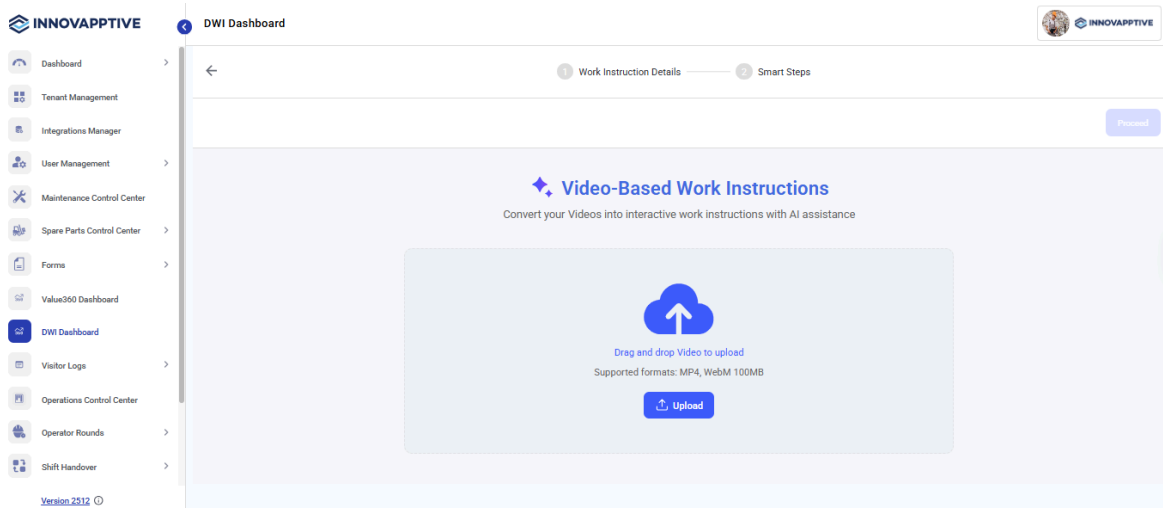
INNOVAPPTIVE

DWI Dashboard

INNOVAPPTIVE

Dashboard
Tenant Management
Integrations Manager
User Management
Maintenance Control Center
Spare Parts Control Center
Forms
Value360 Dashboard
DWI Dashboard
Visitor Logs
Operations Control Center
Operator Rounds
Shift Handover

Version 2512

1 Work Instruction Details
2 Smart Steps

Proceed

Video-Based Work Instructions

Convert your Videos into interactive work instructions with AI assistance

Drag and drop Video to upload

Supported formats: MP4, WebM 100MB

Upload